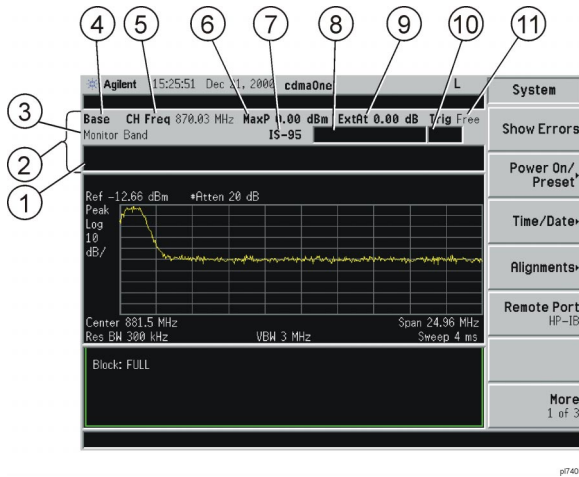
4 5 6 7 8 9 10 11

3

2

1

Agilent 15:25:51 Dec 21, 2002 cdmaOne L

Base CH Freq 870.03 MHz MaxP 0.00 dBm ExtAt 0.00 dB Trig Free
Monitor Band IS-95

Ref -12.66 dBm #Atten 20 dB
Peak
Log
10
dB/

Center 881.5 MHz Span 24.96 MHz
Res BW 300 kHz VBW 3 MHz Sweep 4 ms

Block: FULL

System

Show Errors

Power On/ Preset

Time/Date

Alignments

Remote Port HP-IB

More 1 of 3

pl740